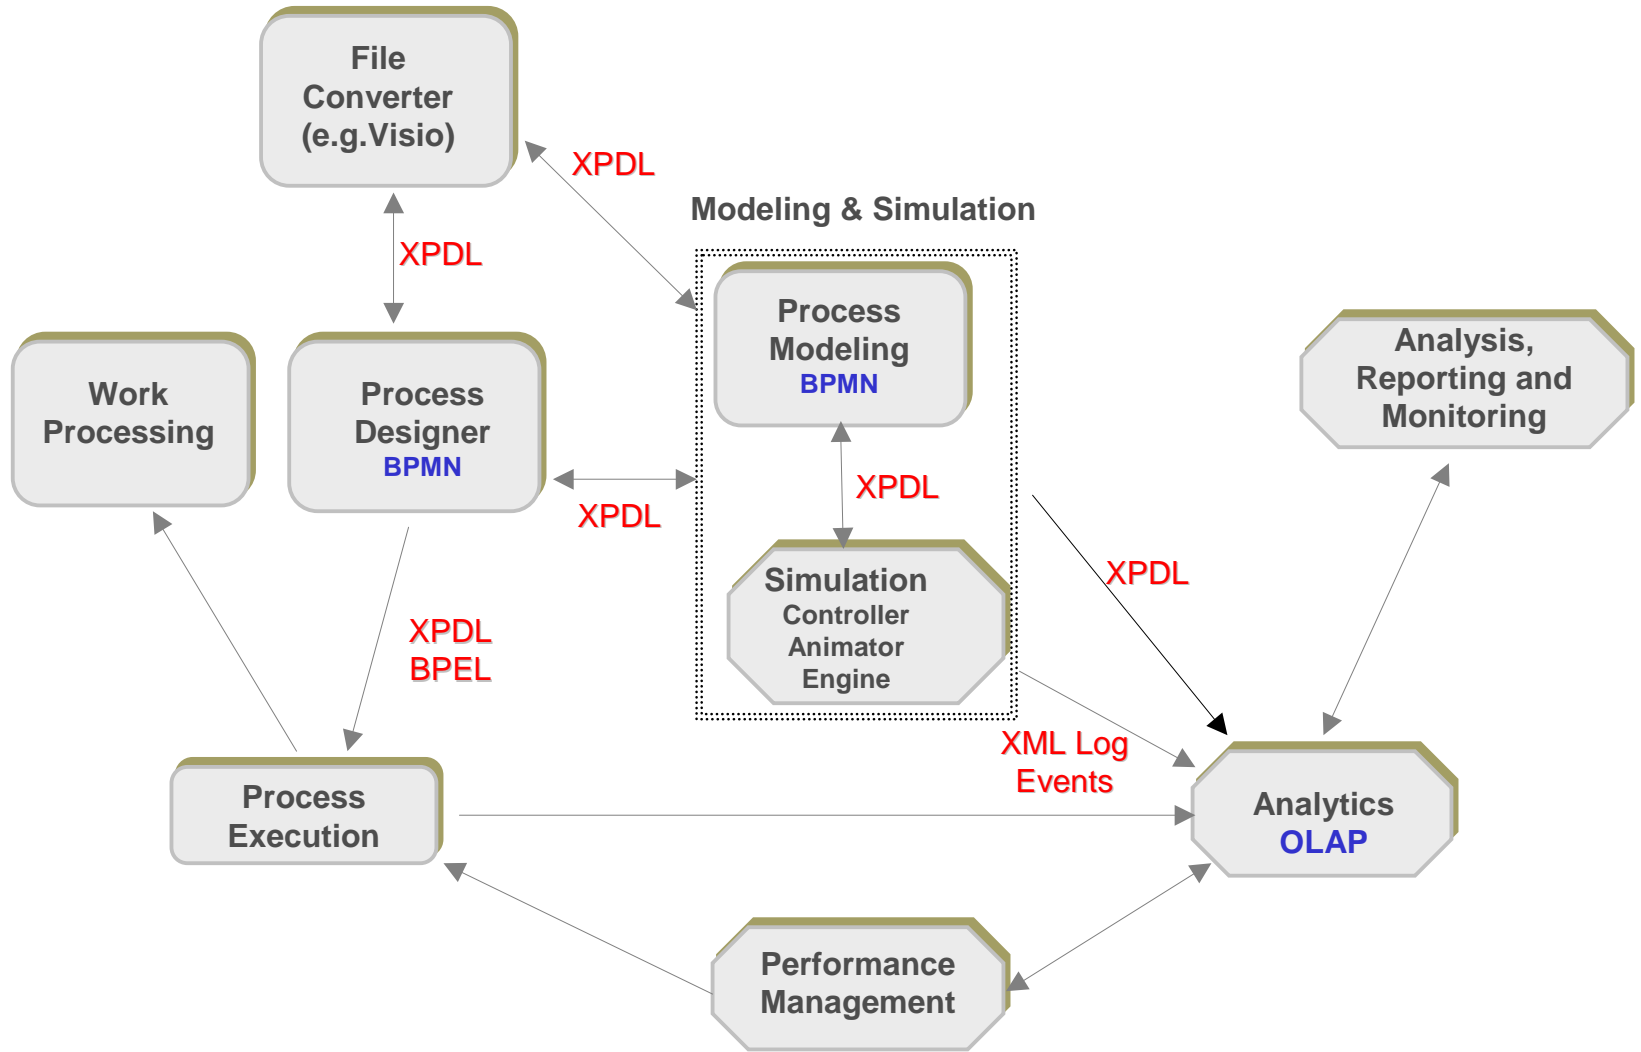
File Converter (e.g.Visio)

XPDL

Modeling & Simulation

XPDL

Process Modeling
BPMN

Analysis, Reporting and Monitoring

Work Processing

Process Designer
BPMN

XPDL

XPDL

Simulation
Controller
Animator
Engine

XPDL

XPDL
BPEL

XML Log Events

Process Execution

Analytics
OLAP

Performance Management